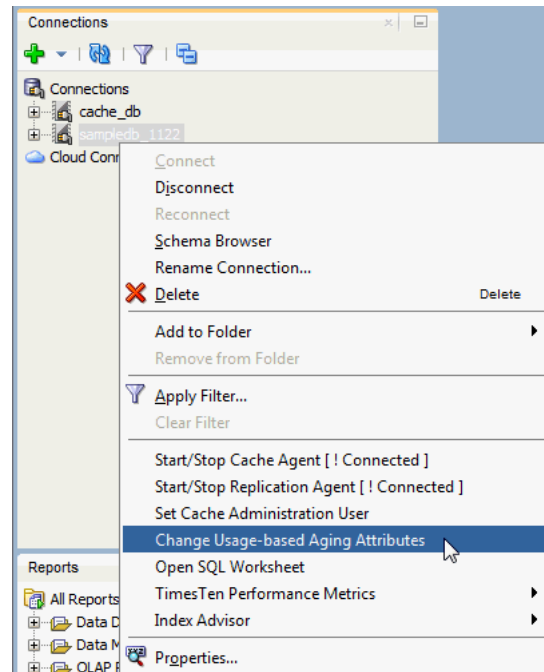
Connections

Connections
cache_db
sampledb_1122
Cloud Conn

Connect
Disconnect
Reconnect
Schema Browser
Rename Connection...
Delete Delete
Add to Folder
Remove from Folder
Apply Filter...
Clear Filter
Start/Stop Cache Agent [ ! Connected ]
Start/Stop Replication Agent [ ! Connected ]
Set Cache Administration User
Change Usage-based Aging Attributes
Open SQL Worksheet
TimesTen Performance Metrics
Index Advisor
Properties...

Reports
All Reports
Data D
Data M
OLAP R